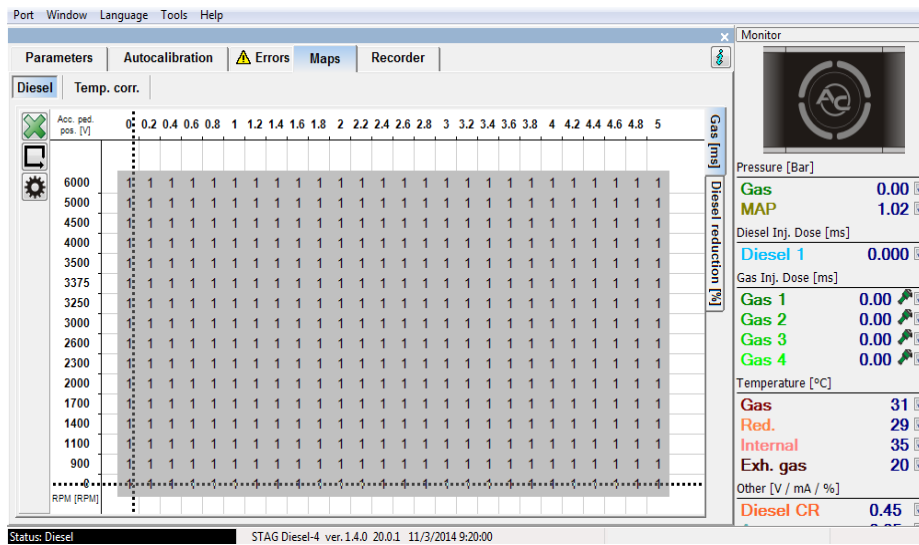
Port Window Language Tools Help

Parameters | Autocalibration | Errors | Maps | Recorder

Diesel | Temp. corr.

Acc. ped. pos. [V]

| RPM [RPM] | 0 | 0.2 | 0.4 | 0.6 | 0.8 | 1 | 1.2 | 1.4 | 1.6 | 1.8 | 2 | 2.2 | 2.4 | 2.6 | 2.8 | 3 | 3.2 | 3.4 | 3.6 | 3.8 | 4 | 4.2 | 4.4 | 4.6 | 4.8 | 5 |
|---|---|---|---|---|---|---|---|---|---|---|---|---|---|---|---|---|---|---|---|---|---|---|---|---|---|---|
| 6000 | 1 | 1 | 1 | 1 | 1 | 1 | 1 | 1 | 1 | 1 | 1 | 1 | 1 | 1 | 1 | 1 | 1 | 1 | 1 | 1 | 1 | 1 | 1 | 1 | 1 | 1 |
| 5000 | 1 | 1 | 1 | 1 | 1 | 1 | 1 | 1 | 1 | 1 | 1 | 1 | 1 | 1 | 1 | 1 | 1 | 1 | 1 | 1 | 1 | 1 | 1 | 1 | 1 | 1 |
| 4500 | 1 | 1 | 1 | 1 | 1 | 1 | 1 | 1 | 1 | 1 | 1 | 1 | 1 | 1 | 1 | 1 | 1 | 1 | 1 | 1 | 1 | 1 | 1 | 1 | 1 | 1 |
| 4000 | 1 | 1 | 1 | 1 | 1 | 1 | 1 | 1 | 1 | 1 | 1 | 1 | 1 | 1 | 1 | 1 | 1 | 1 | 1 | 1 | 1 | 1 | 1 | 1 | 1 | 1 |
| 3500 | 1 | 1 | 1 | 1 | 1 | 1 | 1 | 1 | 1 | 1 | 1 | 1 | 1 | 1 | 1 | 1 | 1 | 1 | 1 | 1 | 1 | 1 | 1 | 1 | 1 | 1 |
| 3375 | 1 | 1 | 1 | 1 | 1 | 1 | 1 | 1 | 1 | 1 | 1 | 1 | 1 | 1 | 1 | 1 | 1 | 1 | 1 | 1 | 1 | 1 | 1 | 1 | 1 | 1 |
| 3250 | 1 | 1 | 1 | 1 | 1 | 1 | 1 | 1 | 1 | 1 | 1 | 1 | 1 | 1 | 1 | 1 | 1 | 1 | 1 | 1 | 1 | 1 | 1 | 1 | 1 | 1 |
| 3000 | 1 | 1 | 1 | 1 | 1 | 1 | 1 | 1 | 1 | 1 | 1 | 1 | 1 | 1 | 1 | 1 | 1 | 1 | 1 | 1 | 1 | 1 | 1 | 1 | 1 | 1 |
| 2600 | 1 | 1 | 1 | 1 | 1 | 1 | 1 | 1 | 1 | 1 | 1 | 1 | 1 | 1 | 1 | 1 | 1 | 1 | 1 | 1 | 1 | 1 | 1 | 1 | 1 | 1 |
| 2300 | 1 | 1 | 1 | 1 | 1 | 1 | 1 | 1 | 1 | 1 | 1 | 1 | 1 | 1 | 1 | 1 | 1 | 1 | 1 | 1 | 1 | 1 | 1 | 1 | 1 | 1 |
| 2000 | 1 | 1 | 1 | 1 | 1 | 1 | 1 | 1 | 1 | 1 | 1 | 1 | 1 | 1 | 1 | 1 | 1 | 1 | 1 | 1 | 1 | 1 | 1 | 1 | 1 | 1 |
| 1700 | 1 | 1 | 1 | 1 | 1 | 1 | 1 | 1 | 1 | 1 | 1 | 1 | 1 | 1 | 1 | 1 | 1 | 1 | 1 | 1 | 1 | 1 | 1 | 1 | 1 | 1 |
| 1400 | 1 | 1 | 1 | 1 | 1 | 1 | 1 | 1 | 1 | 1 | 1 | 1 | 1 | 1 | 1 | 1 | 1 | 1 | 1 | 1 | 1 | 1 | 1 | 1 | 1 | 1 |
| 1100 | 1 | 1 | 1 | 1 | 1 | 1 | 1 | 1 | 1 | 1 | 1 | 1 | 1 | 1 | 1 | 1 | 1 | 1 | 1 | 1 | 1 | 1 | 1 | 1 | 1 | 1 |
| 900 | 1 | 1 | 1 | 1 | 1 | 1 | 1 | 1 | 1 | 1 | 1 | 1 | 1 | 1 | 1 | 1 | 1 | 1 | 1 | 1 | 1 | 1 | 1 | 1 | 1 | 1 |
| 0 | | | | | | | | | | | | | | | | | | | | | | | | | | |

Gas [ms]
Diesel reduction [%]

Monitor
Pressure [Bar]
Gas 0.00
MAP 1.02
Diesel Inj. Dose [ms]
Diesel 1 0.000
Gas Inj. Dose [ms]
Gas 1 0.00
Gas 2 0.00
Gas 3 0.00
Gas 4 0.00
Temperature [ºC]
Gas 31
Red. 29
Internal 35
Exh. gas 20
Other [V / mA / %]
Diesel CR 0.45

Status: Diesel STAG Diesel-4 ver. 1.4.0 20.0.1 11/3/2014 9:20:00